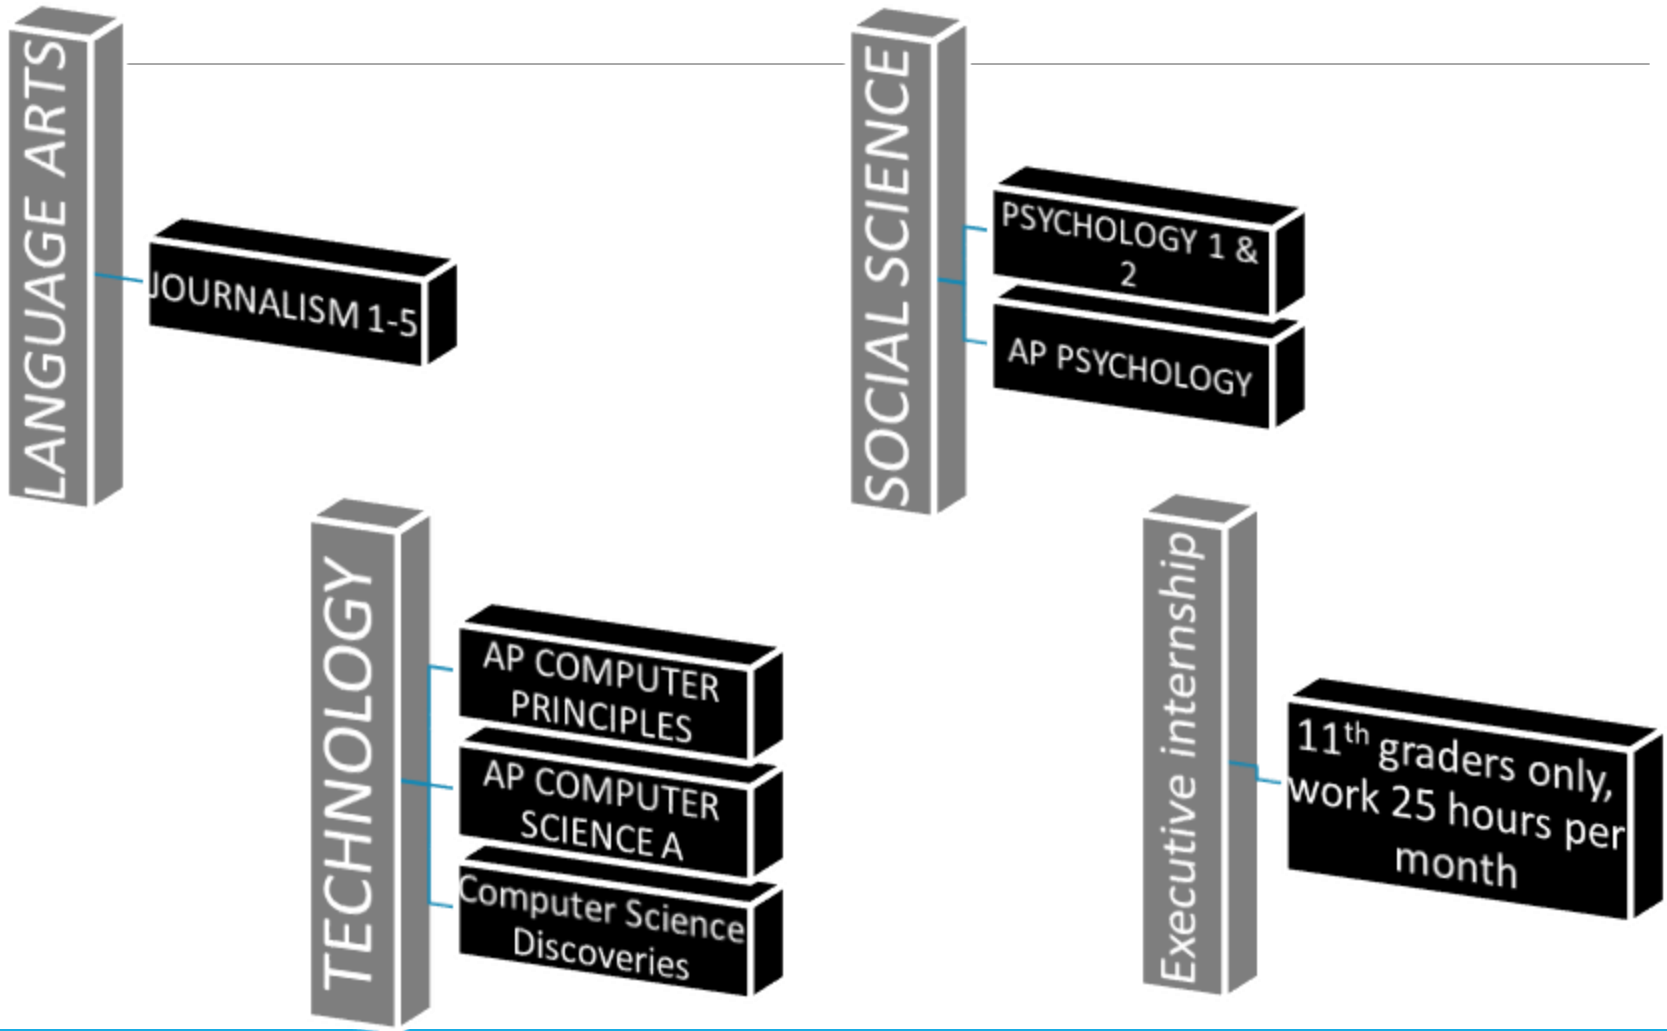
LANGUAGE ARTS

JOURNALISM 1-5

SOCIAL SCIENCE

PSYCHOLOGY 1 & 2

AP PSYCHOLOGY

TECHNOLOGY

AP COMPUTER PRINCIPLES

AP COMPUTER SCIENCE A

Computer Science Discoveries

Executive internship

$11^{th}$ graders only, work 25 hours per month